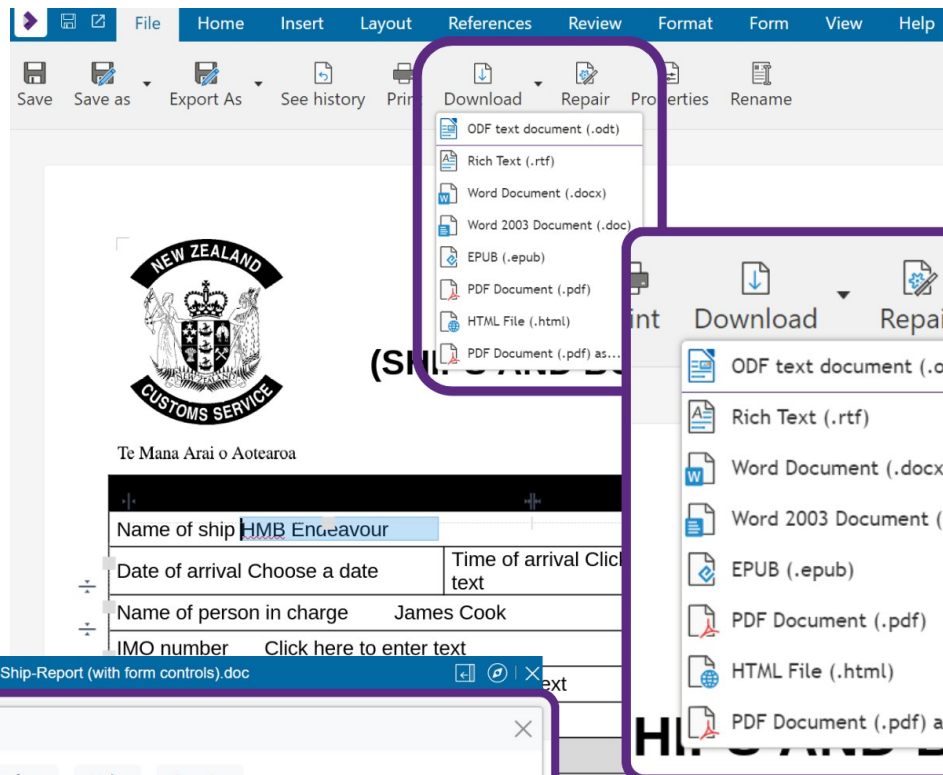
File Home Insert Layout References Review Format Form View Help

Save Save as Export As See history Print Download Repair Properties Rename

ODF text document (.odt)
Rich Text (.rtf)
Word Document (.docx)
Word 2003 Document (.doc)
EPUB (.epub)
PDF Document (.pdf)
HTML File (.html)
PDF Document (.pdf) as...

NEW ZEALAND
CUSTOMS SERVICE

Te Mana Arai o Aotearoa

(SHI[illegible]

Name of ship HMB Endeavour
Date of arrival Choose a date
Time of arrival Click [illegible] text
Name of person in charge James Cook
IMO number Click here to enter text
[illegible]ext

Ship-Report (with form controls).doc

Print Download Repai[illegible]

ODF text document (.o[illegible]
Rich Text (.rtf)
Word Document (.docx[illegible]
Word 2003 Document ([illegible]
EPUB (.epub)
PDF Document (.pdf)
HTML File (.html)
PDF Document (.pdf) a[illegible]

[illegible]HI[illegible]